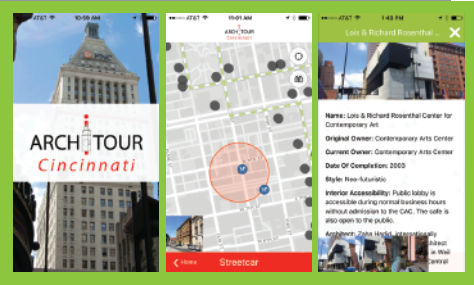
AT&T 10:58 AM

ARCH TOUR
Cincinnati

AT&T 11:01 AM

ARCH TOUR
Cincinnati

Streetcar

AT&T 1:43 PM

Lois & Richard Rosenthal ...

Name: Lois & Richard Rosenthal Center for Contemporary Art

Original Owner: Contemporary Arts Center

Current Owner: Contemporary Arts Center

Date Of Completion: 2003

Style: Neo-futuristic

Interior Accessibility: Public lobby is accessible during normal business hours without admission to the CAC. The cafe is also open to the public.

Architect: Zaha Hadid, internationally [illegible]